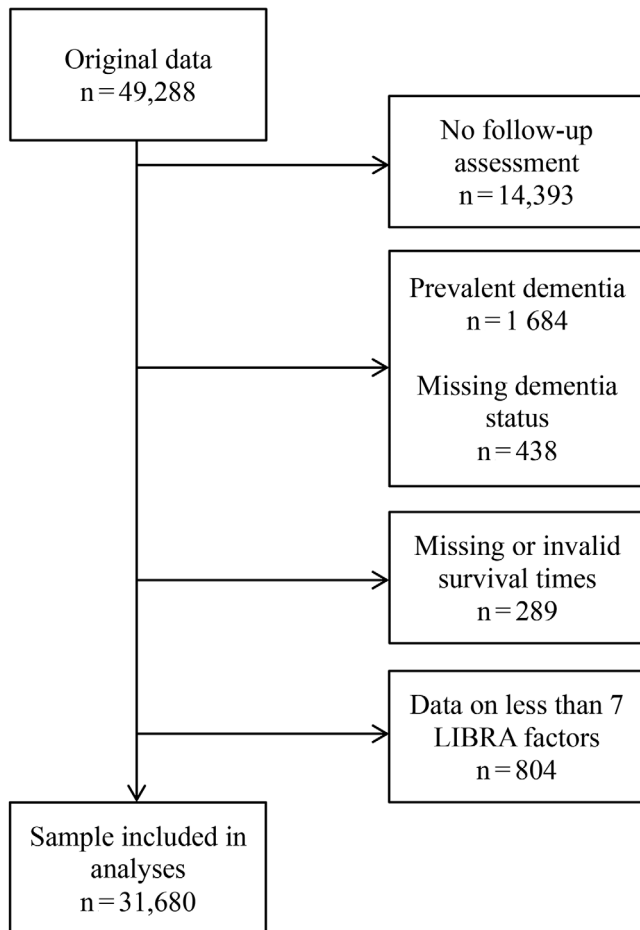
Original data
n = 49,288

No follow-up assessment
n = 14,393

Prevalent dementia
n = 1 684

Missing dementia status
n = 438

Missing or invalid survival times
n = 289

Data on less than 7 LIBRA factors
n = 804

Sample included in analyses
n = 31,680